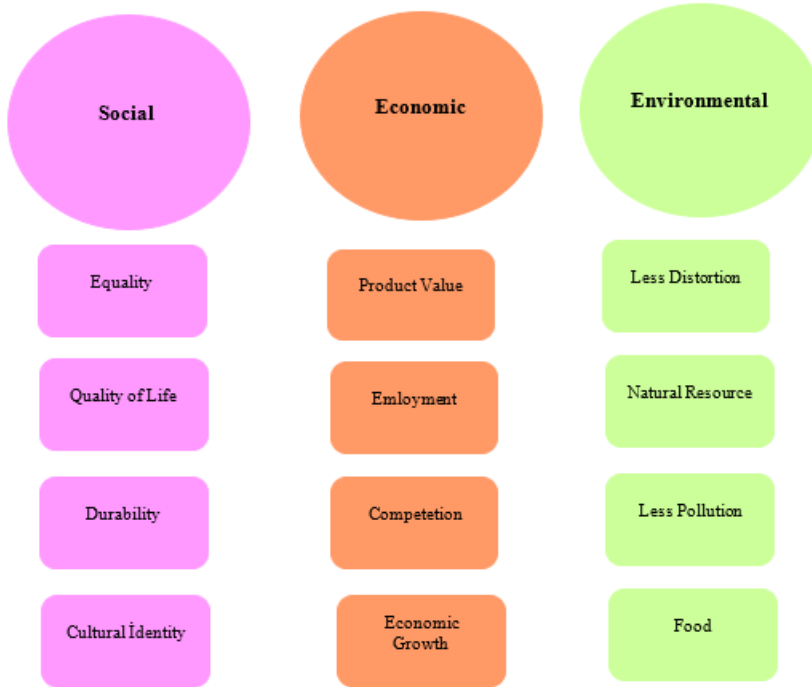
Social

Economic

Environmental

Equality

Quality of Life

Durability

Cultural İdentity

Product Value

Emloyment

Competetion

Economic Growth

Less Distortion

Natural Resource

Less Pollution

Food